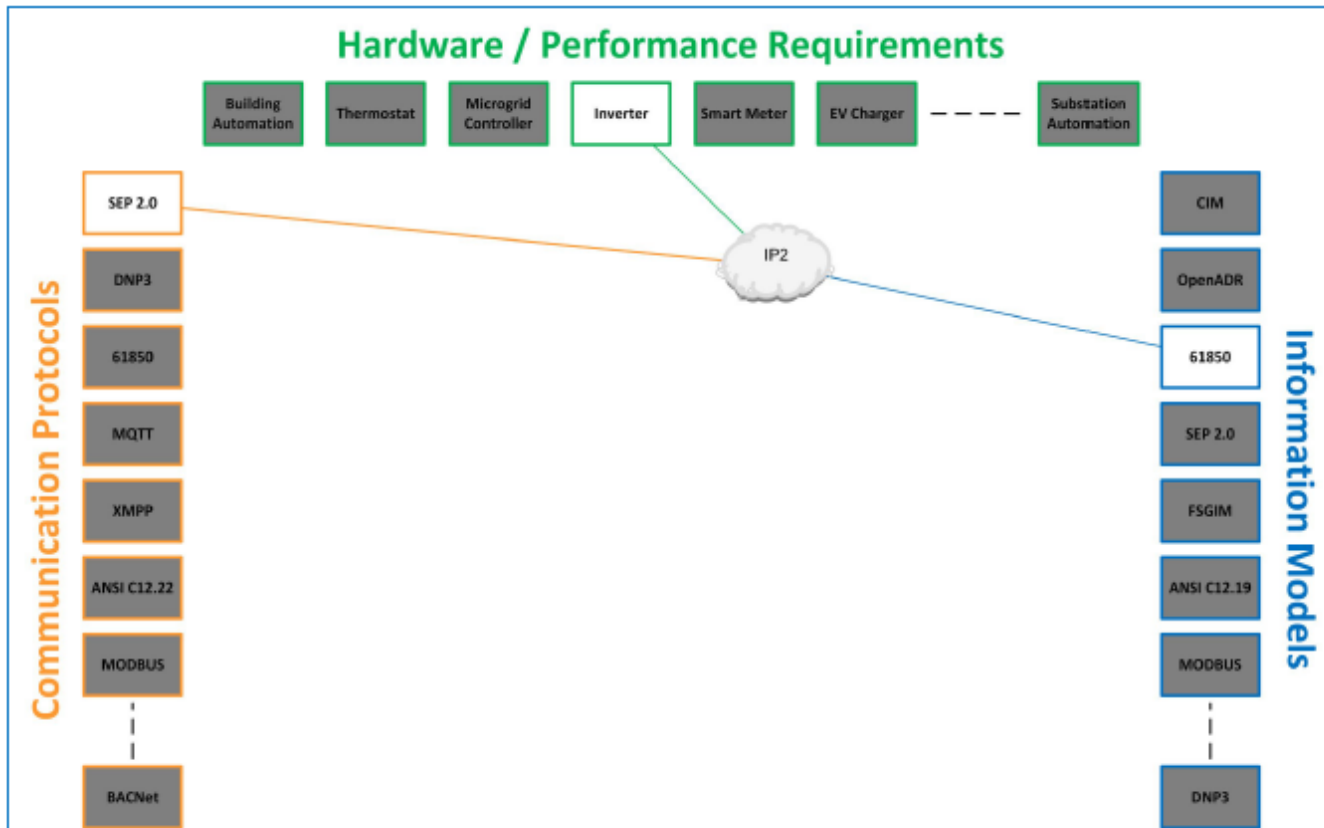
Hardware / Performance Requirements

Building Automation

Thermostat

Microgrid Controller

Inverter

Smart Meter

EV Charger

Substation Automation

Communication Protocols

SEP 2.0

DNP3

61850

MQTT

XMPP

ANSI C12.22

MODBUS

BACNet

IP2

Information Models

CIM

OpenADR

61850

SEP 2.0

FSGIM

ANSI C12.19

MODBUS

DNP3